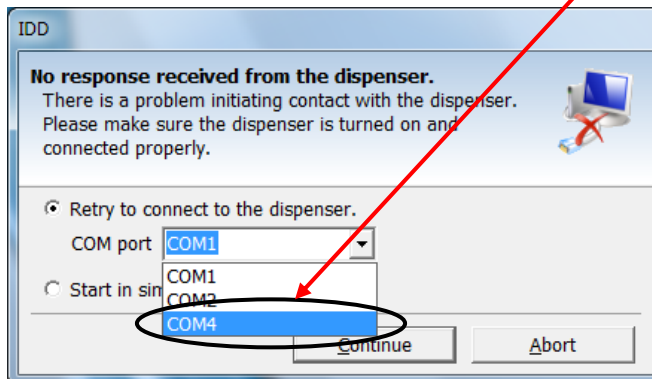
IDD

No response received from the dispenser.
There is a problem initiating contact with the dispenser. Please make sure the dispenser is turned on and connected properly.

Retry to connect to the dispenser.

COM port COM1

COM1
COM2
COM4

Start in sim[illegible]

Continue

Abort